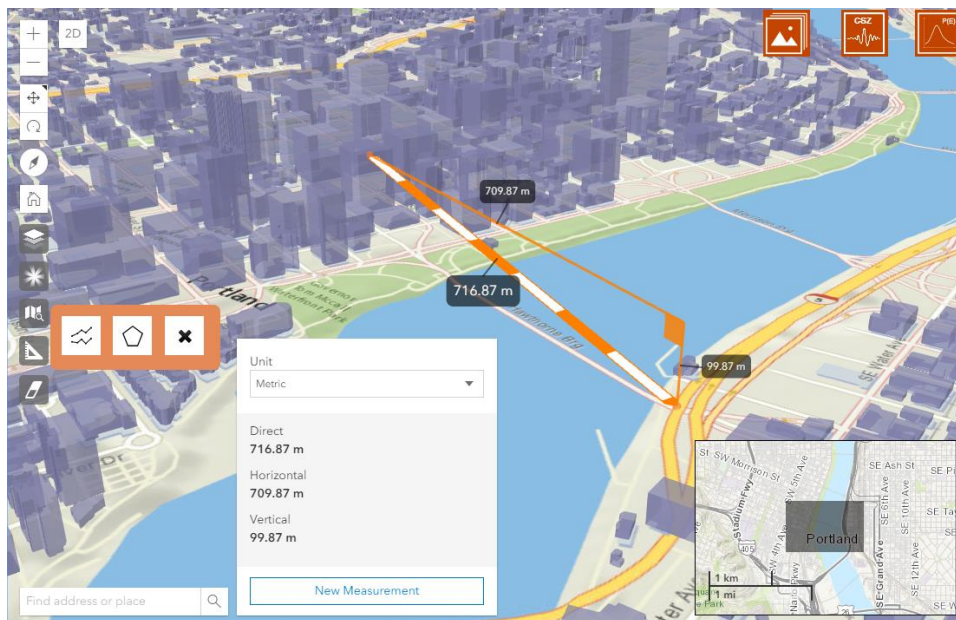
2D

CSZ

P(E)

709.87 m

716.87 m

99.87 m

Portland

Unit

Metric

Direct
716.87 m

Horizontal
709.87 m

Vertical
99.87 m

New Measurement

Find address or place

SW Morrison St

SE Ash St

Portland

1 km

1 mi